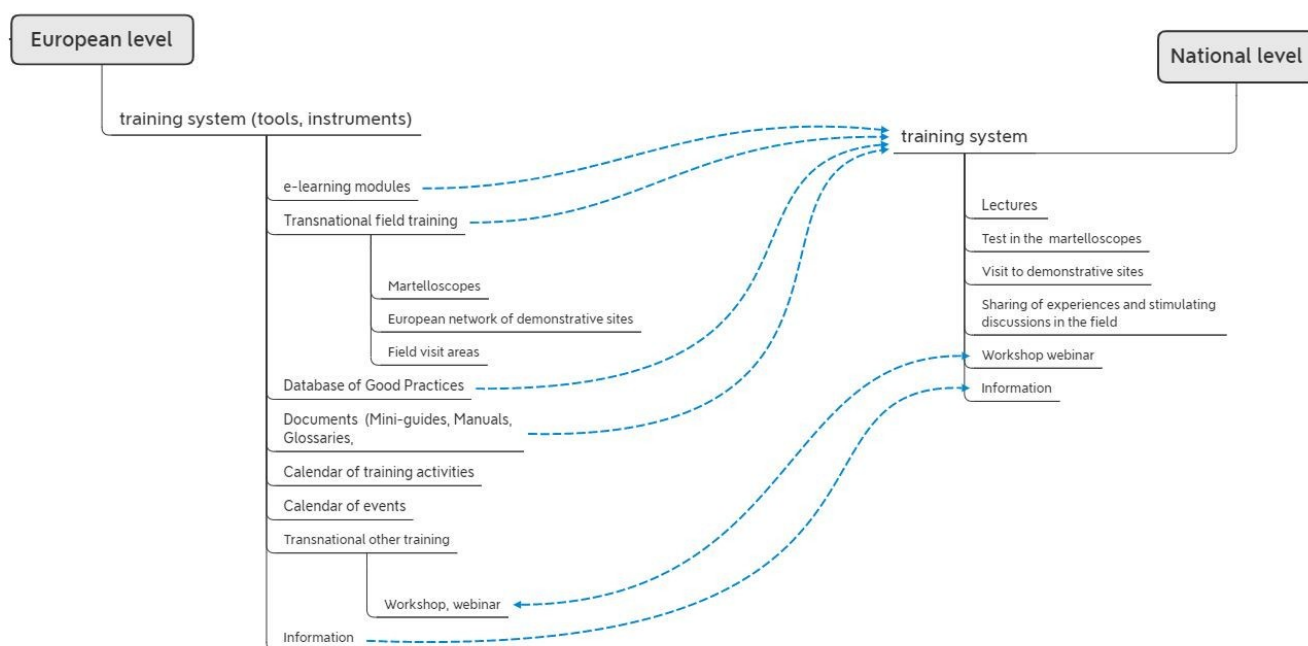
European level

training system (tools, instruments)

e-learning modules

Transnational field training

Martelloscopes

European network of demonstrative sites

Field visit areas

Database of Good Practices

Documents (Mini-guides, Manuals, Glossaries,

Calendar of training activities

Calendar of events

Transnational other training

Workshop, webinar

Information

National level

training system

Lectures

Test in the martelloscopes

Visit to demonstrative sites

Sharing of experiences and stimulating discussions in the field

Workshop webinar

Information